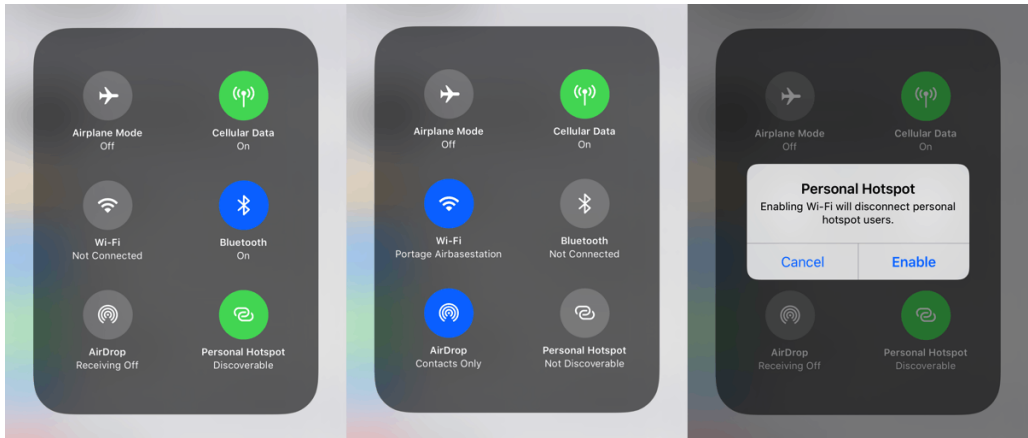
Airplane Mode
Off

Cellular Data
On

Wi-Fi
Not Connected

Bluetooth
On

AirDrop
Receiving Off

Personal Hotspot
Discoverable

Airplane Mode
Off

Cellular Data
On

Wi-Fi
Portage Airbasestation

Bluetooth
Not Connected

AirDrop
Contacts Only

Personal Hotspot
Not Discoverable

Airplane Mode
Off

Cellular Data
On

Personal Hotspot
Enabling Wi-Fi will disconnect personal hotspot users.

Cancel
Enable

AirDrop
Receiving Off

Personal Hotspot
Discoverable